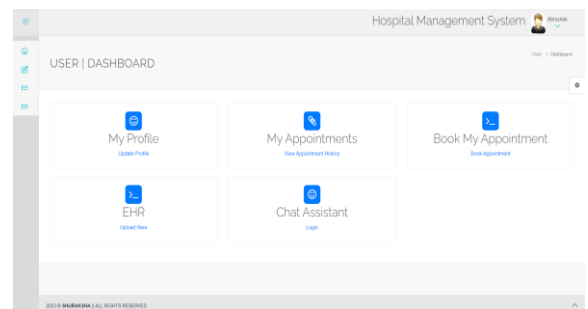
Hospital Management System

USER | DASHBOARD

User / Dashboard

My Profile
Update Profile

My Appointments
View Appointment History

Book My Appointment
Book Appointment

EHR
Upload Here

Chat Assistant
Login

2023 © SHURAKSHA | ALL RIGHTS RESERVED